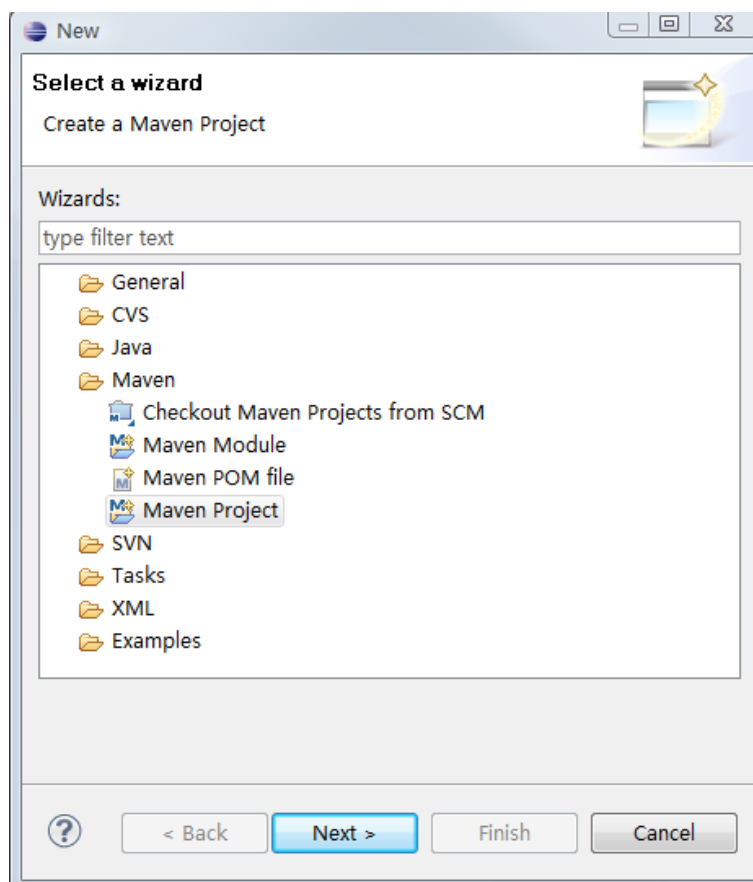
New

Select a wizard

Create a Maven Project

Wizards:

type filter text

General
CVS
Java
Maven
Checkout Maven Projects from SCM
Maven Module
Maven POM file
Maven Project
SVN
Tasks
XML
Examples

?

< Back

Next >

Finish

Cancel